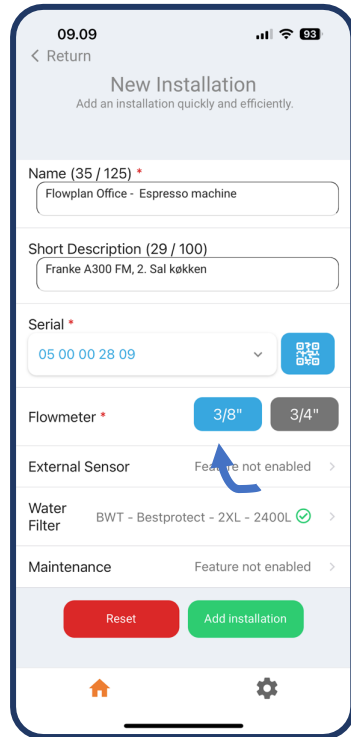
09.09

93

< Return

New Installation

Add an installation quickly and efficiently.

Name (35 / 125) *

Flowplan Office - Espresso machine

Short Description (29 / 100)

Franke A300 FM, 2. Sal køkken

Serial *

05 00 00 28 09

Flowmeter *

3/8"

3/4"

External Sensor

Feature not enabled

Water Filter

BWT - Bestprotect - 2XL - 2400L

Maintenance

Feature not enabled

Reset

Add installation